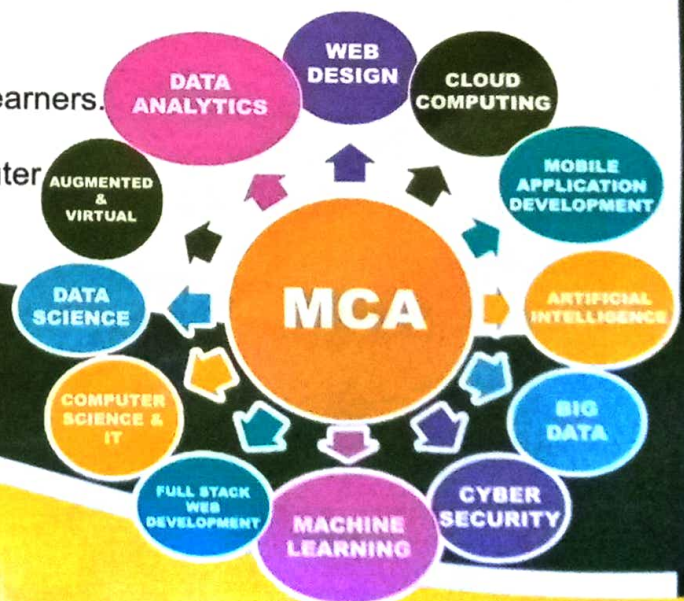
earners.

ter

WEB DESIGN

DATA ANALYTICS

CLOUD COMPUTING

AUGMENTED & VIRTUAL

MOBILE APPLICATION DEVELOPMENT

DATA SCIENCE

MCA

ARTIFICIAL INTELLIGENCE

COMPUTER SCIENCE & IT

BIG DATA

FULL STACK WEB DEVELOPMENT

MACHINE LEARNING

CYBER SECURITY